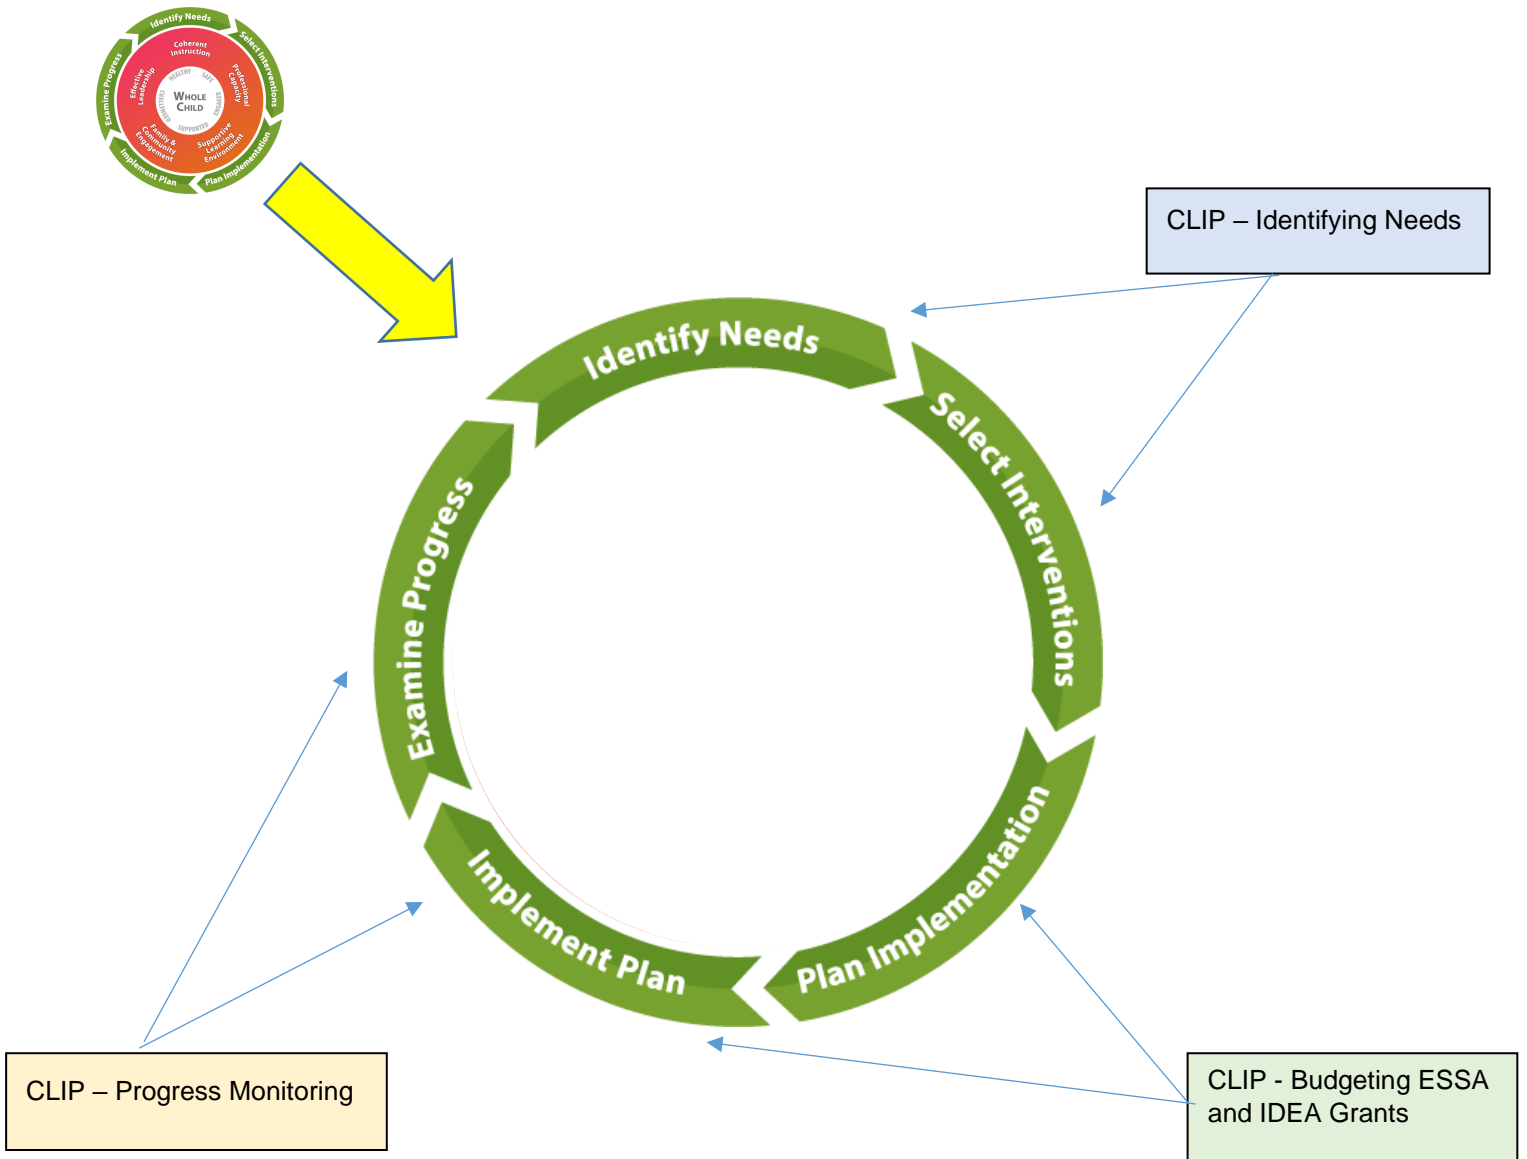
Identify Needs
Select Interventions
Plan Implementation
Implement Plan
Examine Progress
Coherent Instruction
Professional Capacity
Supportive Learning Environment
Family & Community Engagement
Effective Leadership
HEALTHY
SAFE
ENGAGED
SUPPORTED
CHALLENGED
WHOLE CHILD

CLIP – Identifying Needs

Identify Needs
Select Interventions
Plan Implementation
Implement Plan
Examine Progress

CLIP – Progress Monitoring

CLIP - Budgeting ESSA and IDEA Grants